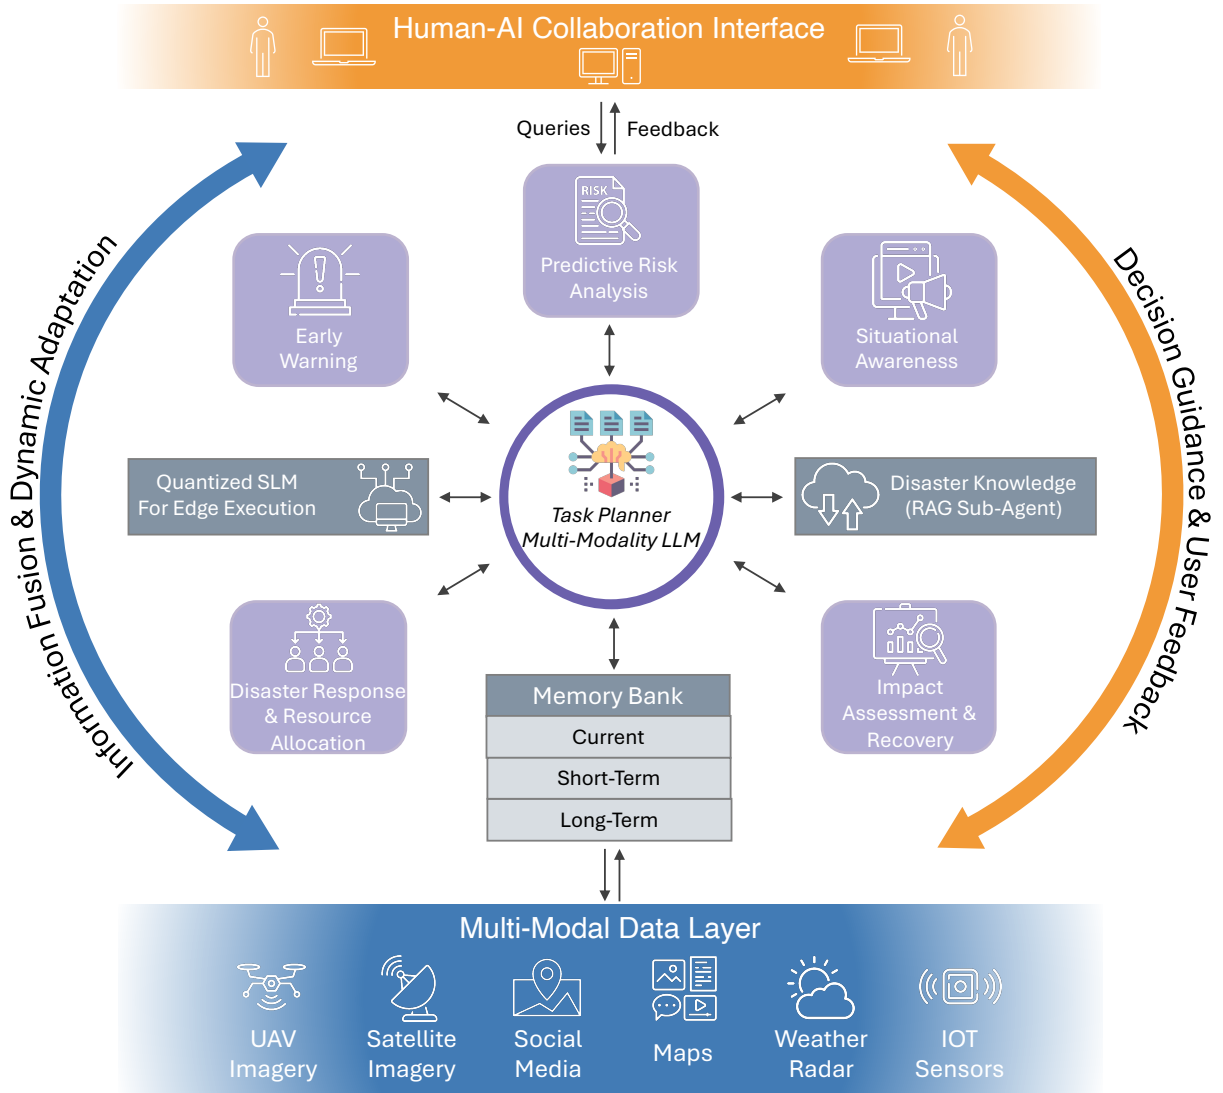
Human-AI Collaboration Interface

Queries

Feedback

Information Fusion & Dynamic Adaptation

Decision Guidance & User Feedback

RISK

Predictive Risk Analysis

Early Warning

Situational Awareness

Quantized SLM For Edge Execution

Task Planner Multi-Modality LLM

Disaster Knowledge (RAG Sub-Agent)

Disaster Response & Resource Allocation

Impact Assessment & Recovery

| Memory Bank |
|---|
| Current |
| Short-Term |
| Long-Term |

Multi-Modal Data Layer

UAV Imagery

Satellite Imagery

Social Media

Maps

Weather Radar

IOT Sensors